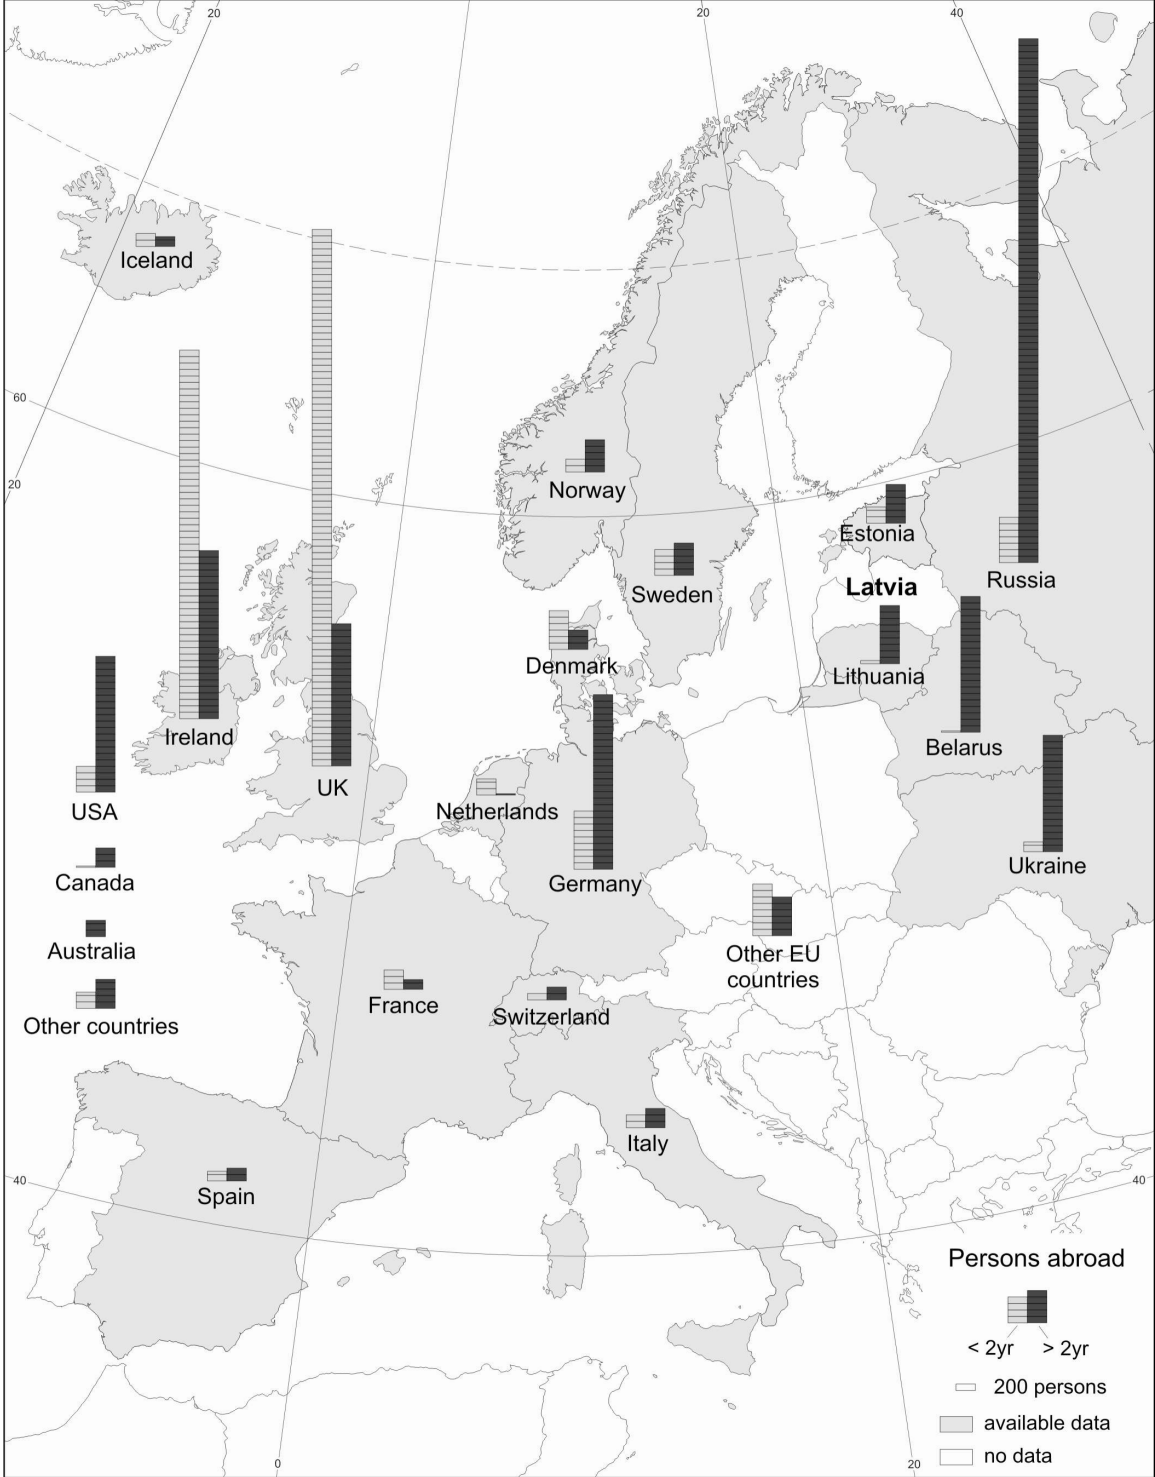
20
20
40
Iceland
60
20
Norway
Estonia
Russia
Sweden
Latvia
Denmark
Lithuania
Ireland
Belarus
USA
UK
Netherlands
Ukraine
Canada
Germany
Australia
Other EU countries
Other countries
France
Switzerland
Italy
40
Spain
40
Persons abroad
< 2yr
> 2yr
200 persons
available data
no data
0
20